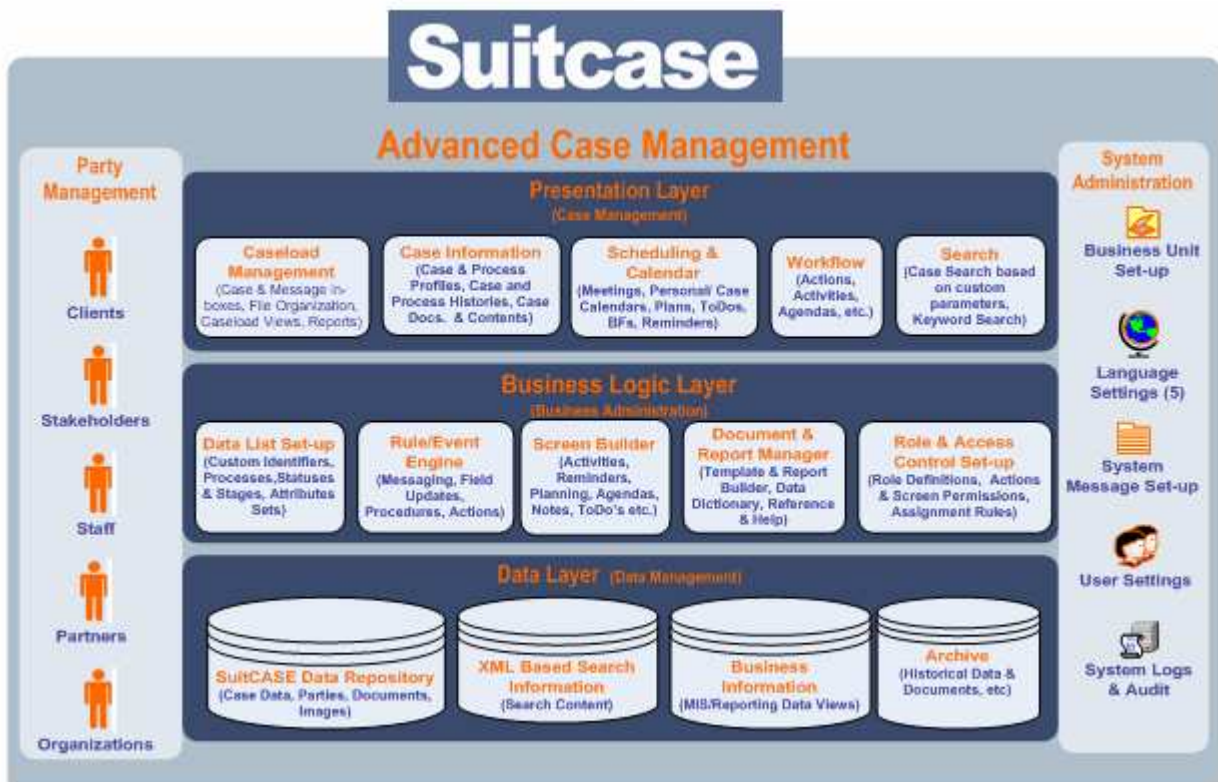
Suitcase

Advanced Case Management

Party Management

Clients

Stakeholders

Staff

Partners

Organizations

Presentation Layer
(Case Management)

Caseload Management
(Case & Message in-boxes, File Organization, Caseload Views, Reports)

Case Information
(Case & Process Profiles, Case and Process Histories, Case Docs. & Contents)

Scheduling & Calendar
(Meetings, Personal/ Case Calendars, Plans, ToDos, BFs, Reminders)

Workflow
(Actions, Activities, Agendas, etc.)

Search
(Case Search based on custom parameters, Keyword Search)

Business Logic Layer
(Business Administration)

Data List Set-up
(Custom Identifiers, Processes,Statuses & Stages, Attributes Sets)

Rule/Event Engine
(Messaging, Field Updates, Procedures, Actions)

Screen Builder
(Activities, Reminders, Planning, Agendas, Notes, ToDo's etc.)

Document & Report Manager
(Template & Report Builder, Data Dictionary, Reference & Help)

Role & Access Control Set-up
(Role Definitions, Actions & Screen Permissions, Assignment Rules)

Data Layer (Data Management)

SuitCASE Data Repository
(Case Data, Parties, Documents, Images)

XML Based Search Information
(Search Content)

Business Information
(MIS/Reporting Data Views)

Archive
(Historical Data & Documents, etc)

System Administration

Business Unit Set-up

Language Settings (5)

System Message Set-up

User Settings

System Logs & Audit